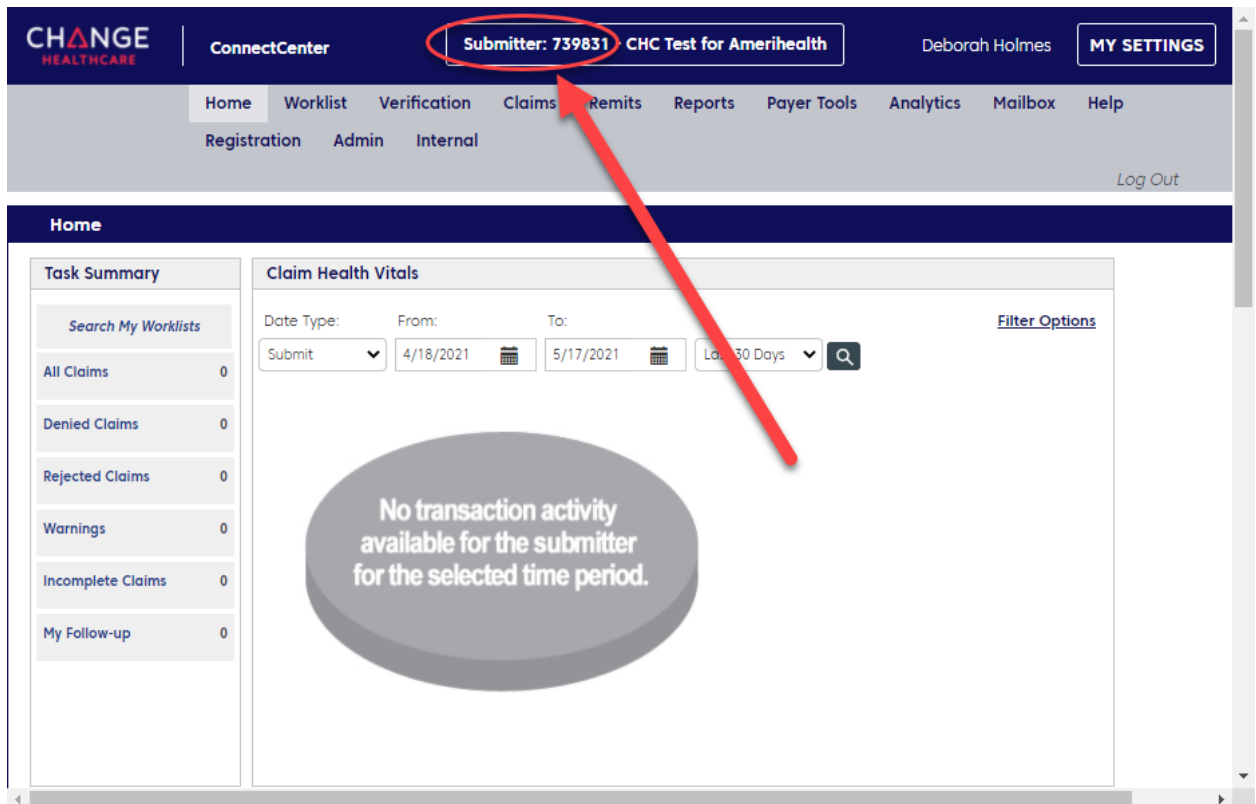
CHANGE HEALTHCARE

ConnectCenter

Submitter: 739831 · CHC Test for Amerihealth

Deborah Holmes

MY SETTINGS

Home Worklist Verification Claims Remits Reports Payer Tools Analytics Mailbox Help

Registration Admin Internal

Log Out

Home

Task Summary

Search My Worklists

All Claims 0

Denied Claims 0

Rejected Claims 0

Warnings 0

Incomplete Claims 0

My Follow-up 0

Claim Health Vitals

Date Type: From: To:

Filter Options

Submit 4/18/2021 5/17/2021 La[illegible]30 Days

No transaction activity available for the submitter for the selected time period.